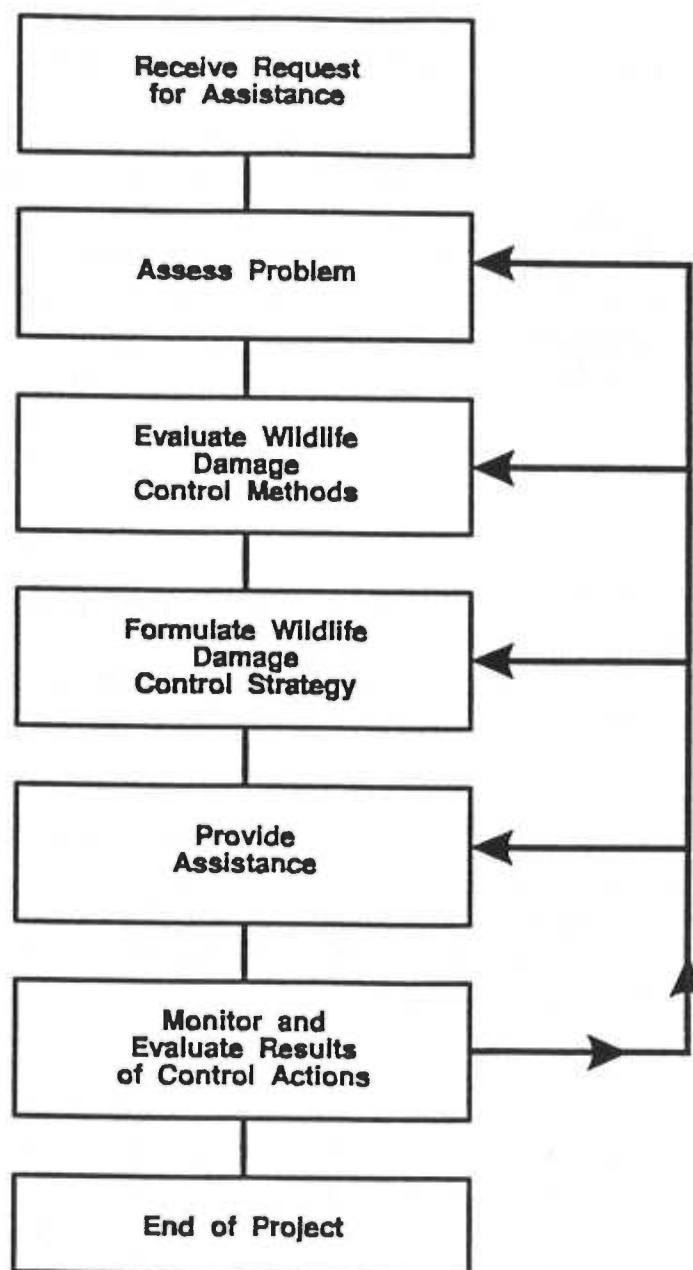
Receive Request for Assistance

Assess Problem

Evaluate Wildlife Damage Control Methods

Formulate Wildlife Damage Control Strategy

Provide Assistance

Monitor and Evaluate Results of Control Actions

End of Project